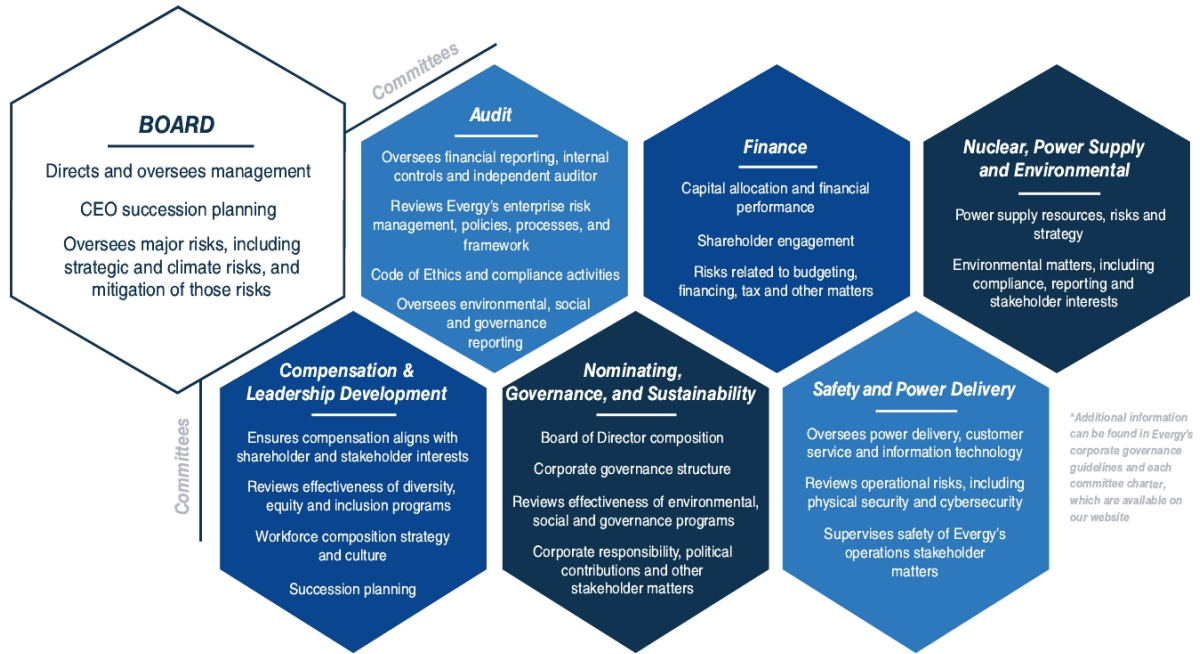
BOARD

Directs and oversees management

CEO succession planning

Oversees major risks, including strategic and climate risks, and mitigation of those risks

Committees

Audit

Oversees financial reporting, internal controls and independent auditor

Reviews Evergy's enterprise risk management, policies, processes, and framework

Code of Ethics and compliance activities

Oversees environmental, social and governance reporting

Finance

Capital allocation and financial performance

Shareholder engagement

Risks related to budgeting, financing, tax and other matters

Nuclear, Power Supply and Environmental

Power supply resources, risks and strategy

Environmental matters, including compliance, reporting and stakeholder interests

Committees

Compensation & Leadership Development

Ensures compensation aligns with shareholder and stakeholder interests

Reviews effectiveness of diversity, equity and inclusion programs

Workforce composition strategy and culture

Succession planning

Nominating, Governance, and Sustainability

Board of Director composition

Corporate governance structure

Reviews effectiveness of environmental, social and governance programs

Corporate responsibility, political contributions and other stakeholder matters

Safety and Power Delivery

Oversees power delivery, customer service and information technology

Reviews operational risks, including physical security and cybersecurity

Supervises safety of Evergy's operations stakeholder matters

*Additional information can be found in Evergy's corporate governance guidelines and each committee charter, which are available on our website